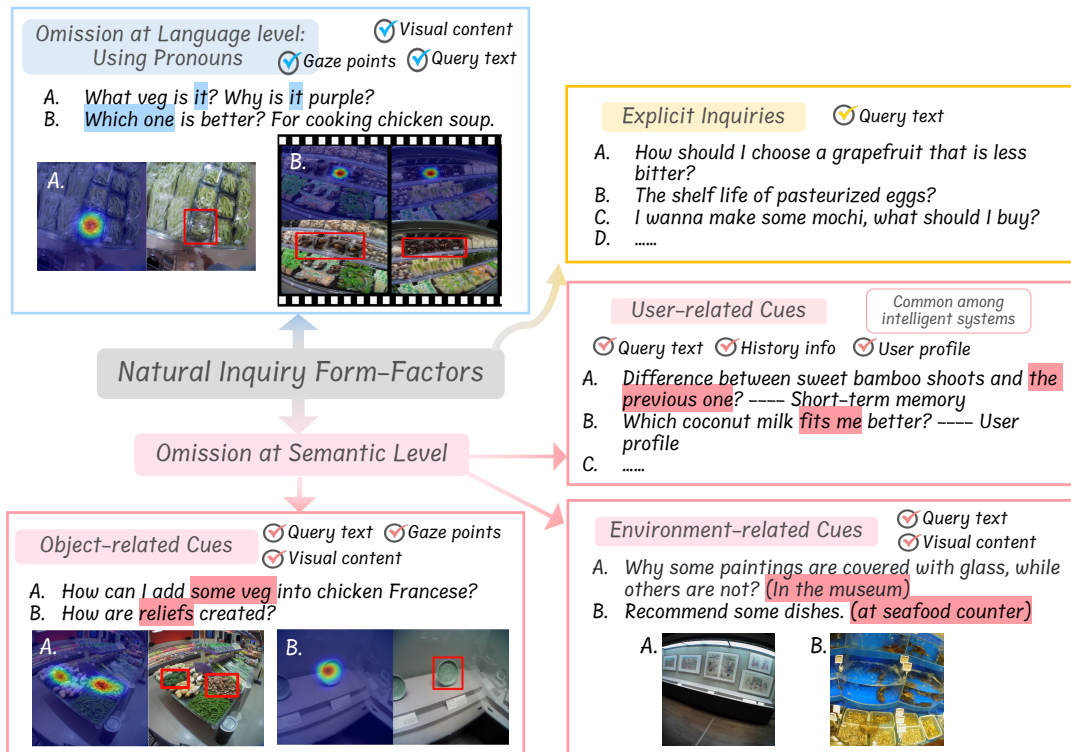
Omission at Language level: Using Pronouns

Visual content
Gaze points
Query text

A. What veg is it? Why is it purple?
B. Which one is better? For cooking chicken soup.

A.
B.

Explicit Inquiries
Query text

A. How should I choose a grapefruit that is less bitter?
B. The shelf life of pasteurized eggs?
C. I wanna make some mochi, what should I buy?
D. ......

User-related Cues
Common among intelligent systems

Query text
History info
User profile

A. Difference between sweet bamboo shoots and the previous one? ---- Short-term memory
B. Which coconut milk fits me better? ---- User profile
C. ......

Natural Inquiry Form-Factors

Omission at Semantic Level

Object-related Cues
Query text
Gaze points
Visual content

A. How can I add some veg into chicken Francese?
B. How are reliefs created?

A.
B.

Environment-related Cues
Query text
Visual content

A. Why some paintings are covered with glass, while others are not? (In the museum)
B. Recommend some dishes. (at seafood counter)

A.
B.